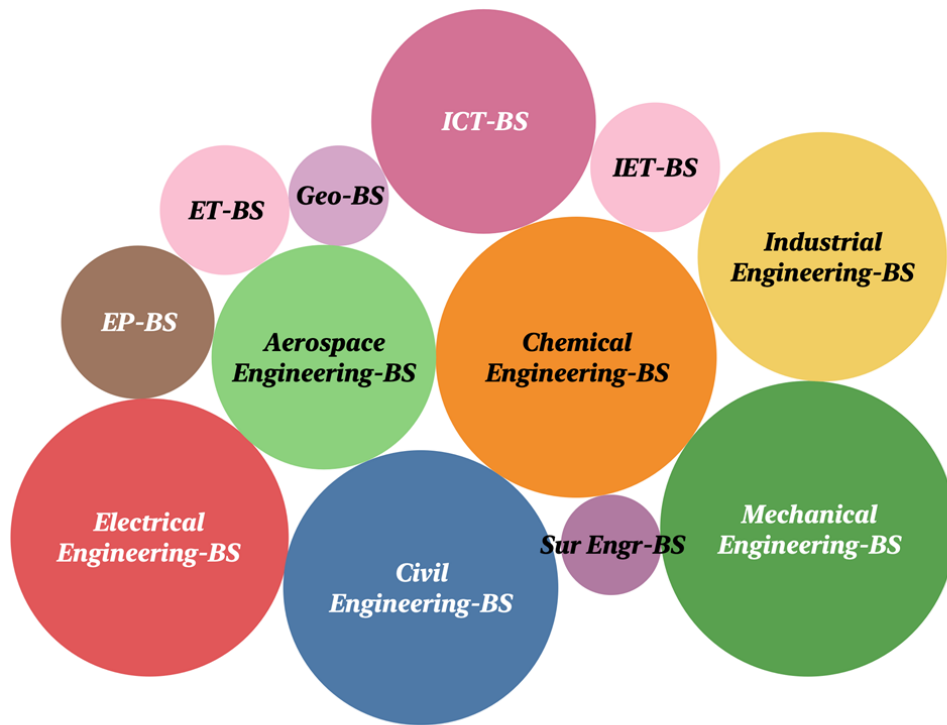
ICT-BS

IET-BS

ET-BS

Geo-BS

Industrial Engineering-BS

EP-BS

Aerospace Engineering-BS

Chemical Engineering-BS

Electrical Engineering-BS

Sur Engr-BS

Mechanical Engineering-BS

Civil Engineering-BS